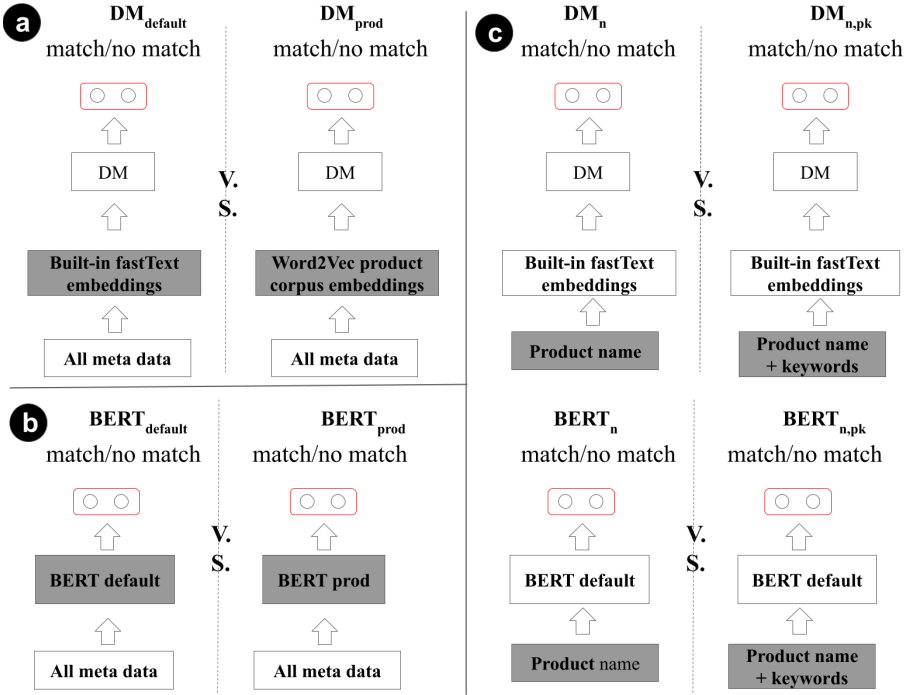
a

$\mathbf{DM_{default}}$
match/no match

DM

Built-in fastText embeddings

All meta data

V.
S.

$\mathbf{DM_{prod}}$
match/no match

DM

Word2Vec product corpus embeddings

All meta data

c

$\mathbf{DM_{n}}$
match/no match

DM

Built-in fastText embeddings

Product name

V.
S.

$\mathbf{DM_{n,pk}}$
match/no match

DM

Built-in fastText embeddings

Product name + keywords

b

$\mathbf{BERT_{default}}$
match/no match

BERT default

All meta data

V.
S.

$\mathbf{BERT_{prod}}$
match/no match

BERT prod

All meta data

$\mathbf{BERT_{n}}$
match/no match

BERT default

Product name

V.
S.

$\mathbf{BERT_{n,pk}}$
match/no match

BERT default

Product name + keywords